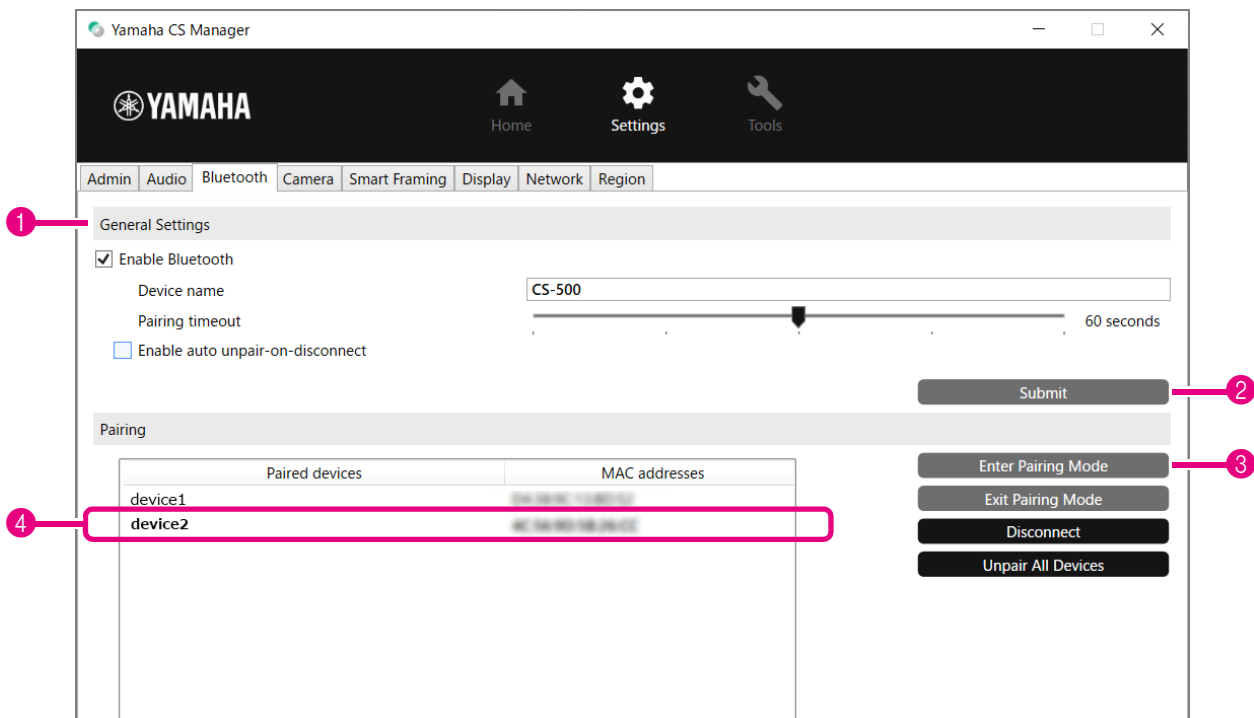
Yamaha CS Manager

YAMAHA

Home Settings Tools

Admin Audio Bluetooth Camera Smart Framing Display Network Region

1

General Settings

Enable Bluetooth

Device name CS-500

Pairing timeout 60 seconds

Enable auto unpair-on-disconnect

Submit 2

Pairing

| Paired devices | MAC addresses |
|---|---|
| device1 | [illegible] |
| device2 | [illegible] |

4

Enter Pairing Mode 3

Exit Pairing Mode

Disconnect

Unpair All Devices